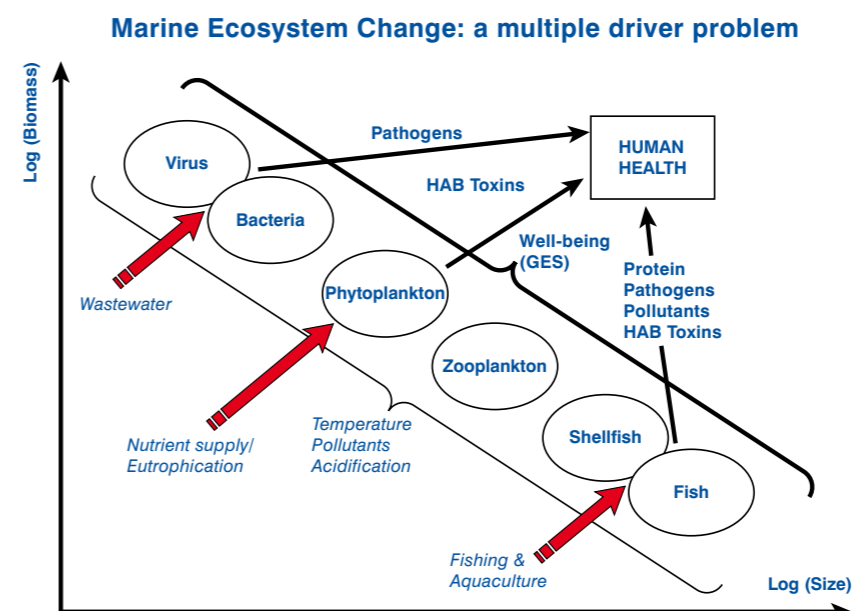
Marine Ecosystem Change: a multiple driver problem

Log (Biomass)

Virus

Bacteria

Pathogens

HUMAN HEALTH

HAB Toxins

Well-being (GES)

Phytoplankton

Protein
Pathogens
Pollutants
HAB Toxins

Wastewater

Zooplankton

Shellfish

Fish

Nutrient supply/
Eutrophication

Temperature
Pollutants
Acidification

Fishing &
Aquaculture

Log (Size)